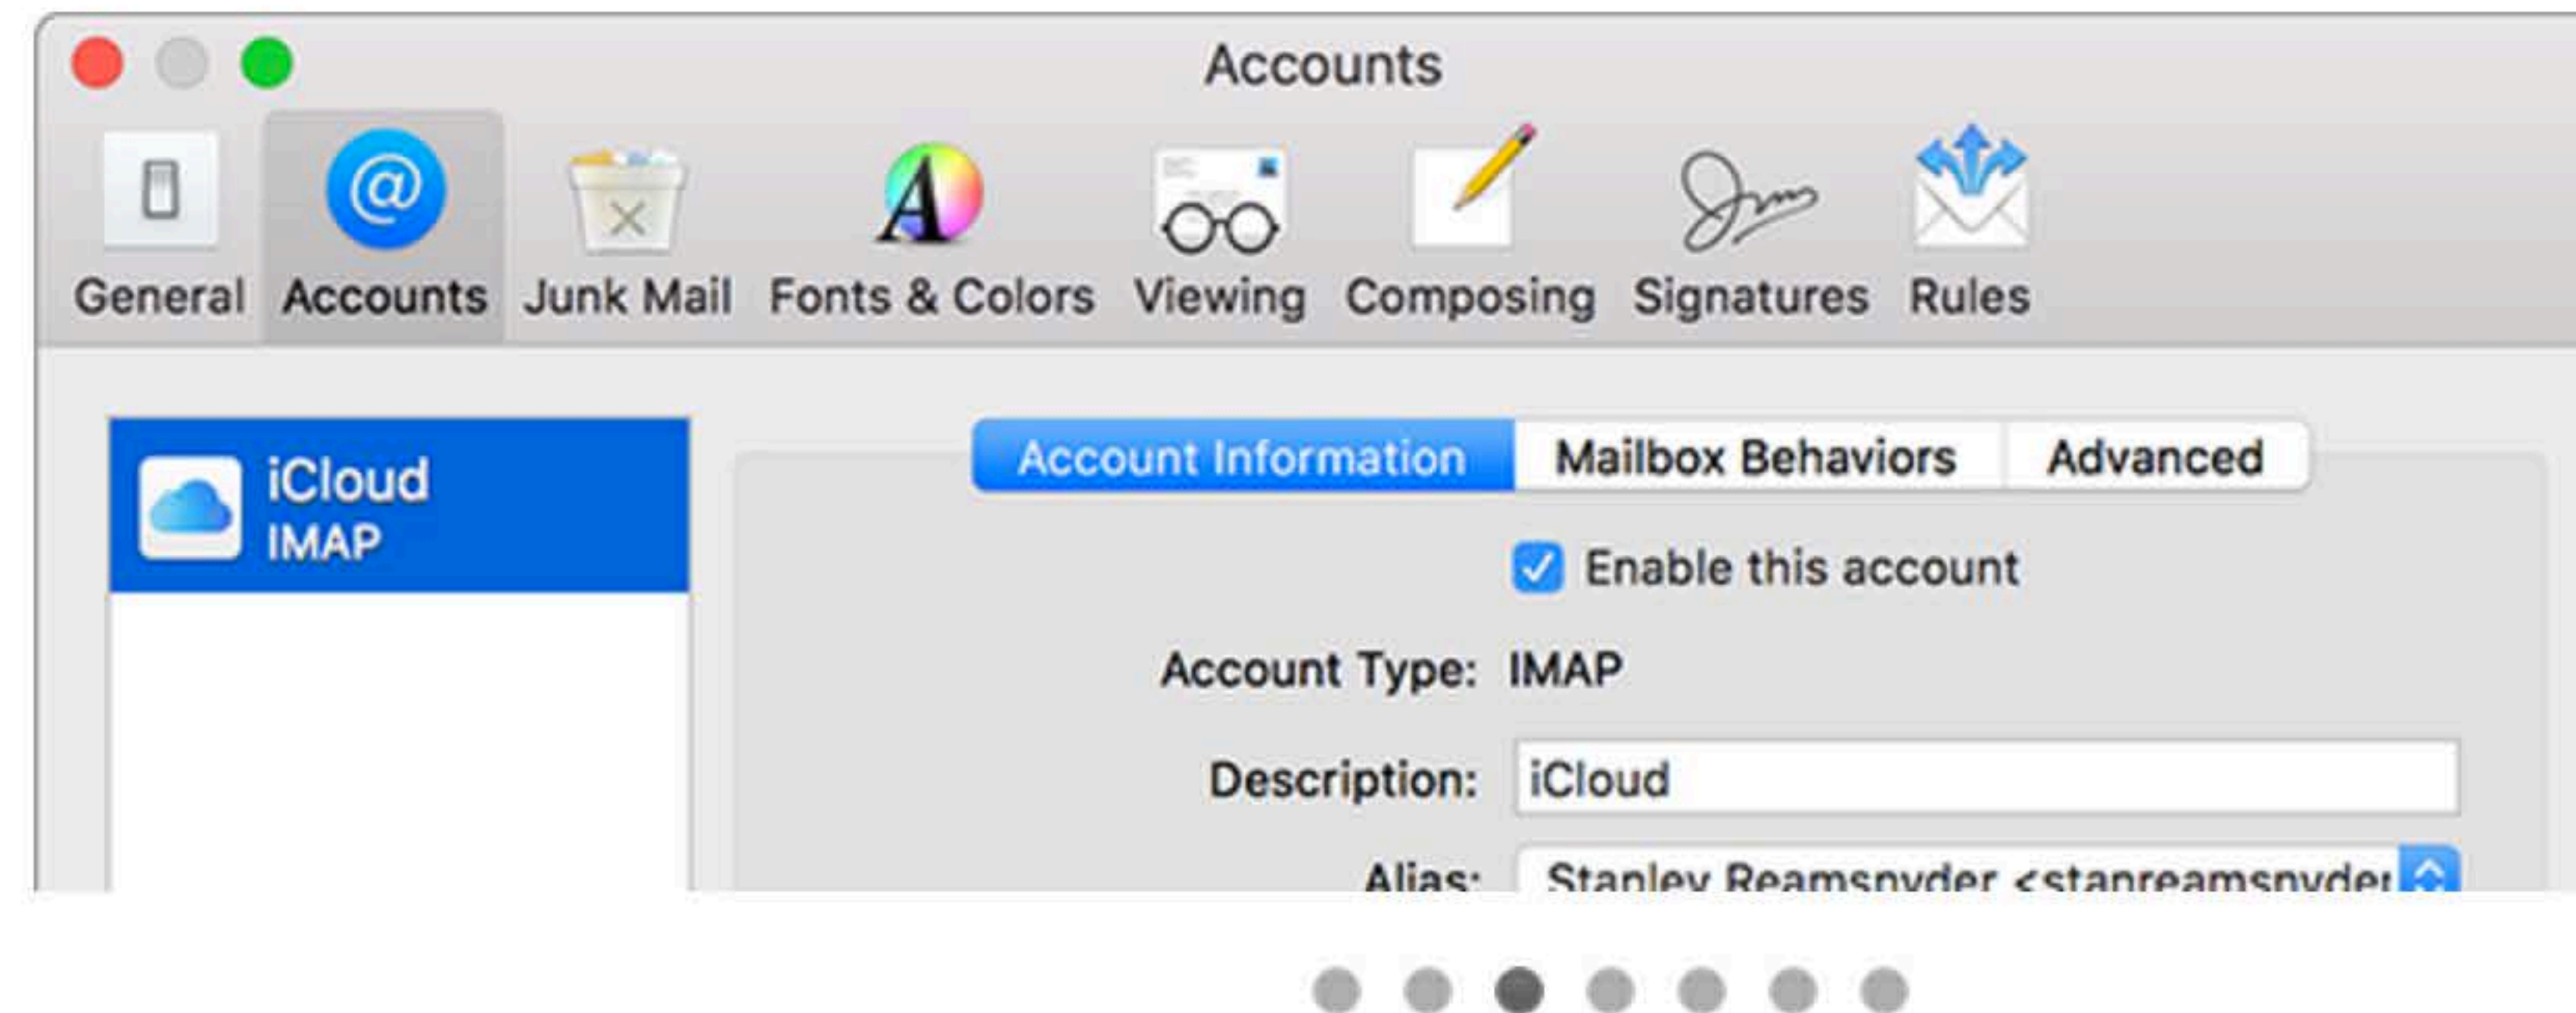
Accounts

General Accounts Junk Mail Fonts & Colors Viewing Composing Signatures Rules

iCloud
IMAP

Account Information Mailbox Behaviors Advanced

Enable this account

Account Type: IMAP

Description: iCloud

Alias: Stanley Reamsnyder <stanreamsnyde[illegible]